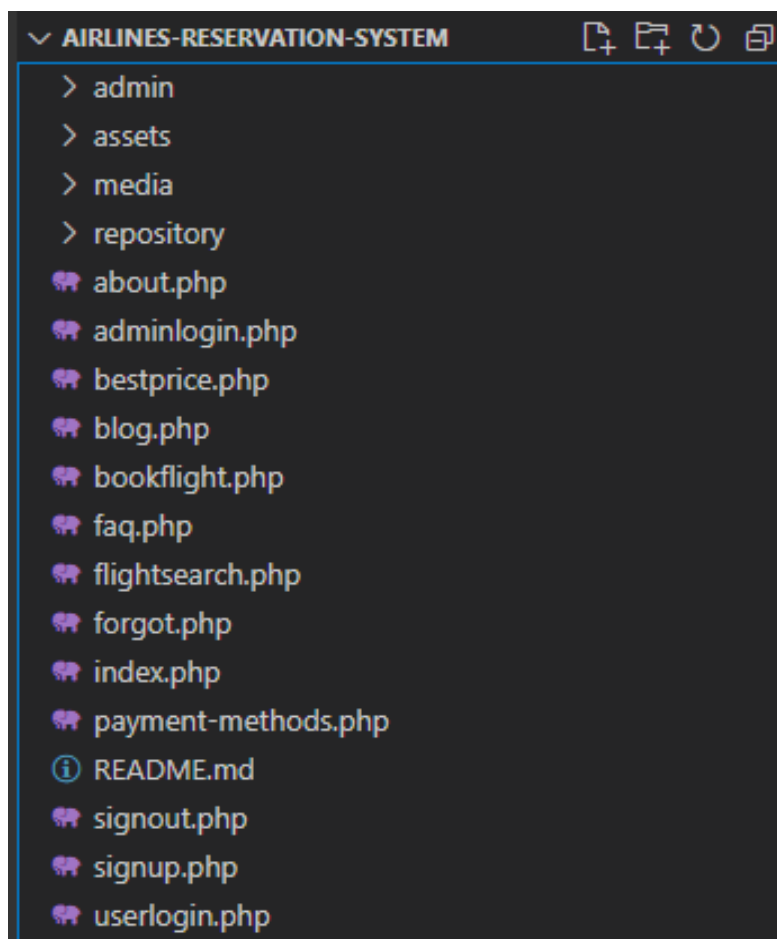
AIRLINES-RESERVATION-SYSTEM
admin
assets
media
repository
about.php
adminlogin.php
bestprice.php
blog.php
bookflight.php
faq.php
flightsearch.php
forgot.php
index.php
payment-methods.php
README.md
signout.php
signup.php
userlogin.php